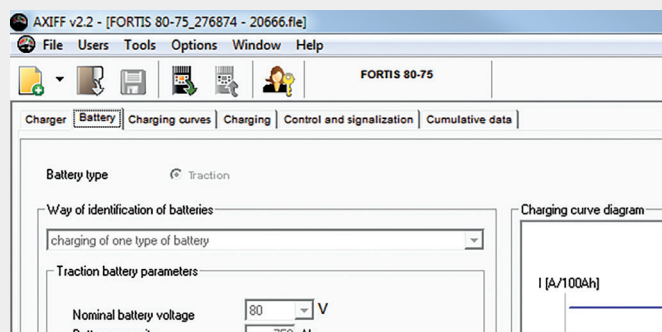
AXIFF v2.2 - [FORTIS 80-75_276874 - 20666.fle]

File Users Tools Options Window Help

FORTIS 80-75

Charger Battery Charging curves Charging Control and signalization Cumulative data

Battery type

Traction

Way of identification of batteries

charging of one type of battery

Traction battery parameters

Nominal battery voltage 80 V

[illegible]

Charging curve diagram

I [A/100Ah]